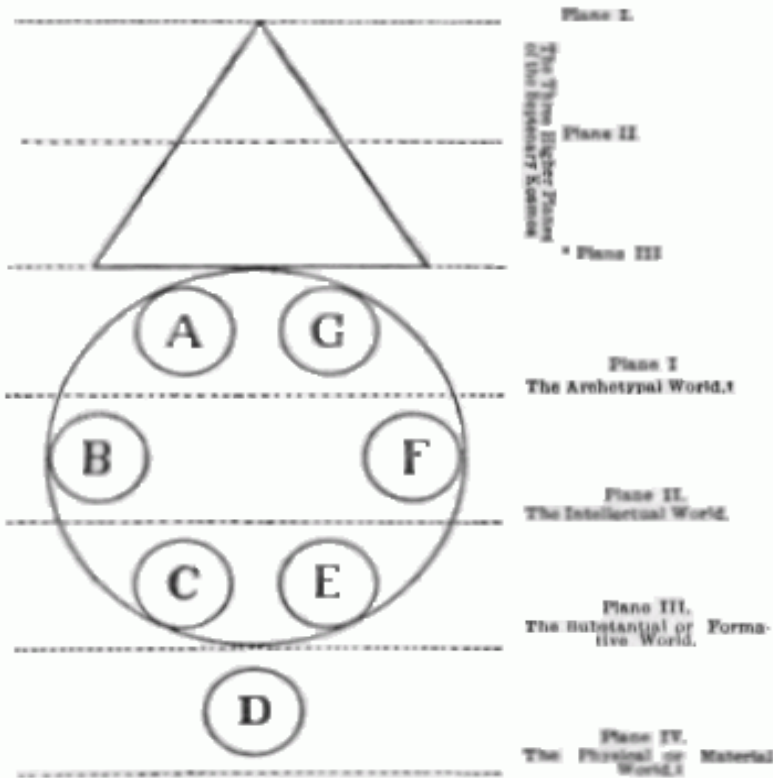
Plane I.

The Three Higher Planes of the Superior Kosmos

Plane II.

* Plane III

A

G

Plane I
The Archetypal World.†

B

F

Plane II.
The Intellectual World.

C

E

Plane III.
The Substantial or Formative World.

D

Plane IV.
The Physical or Material World.‡